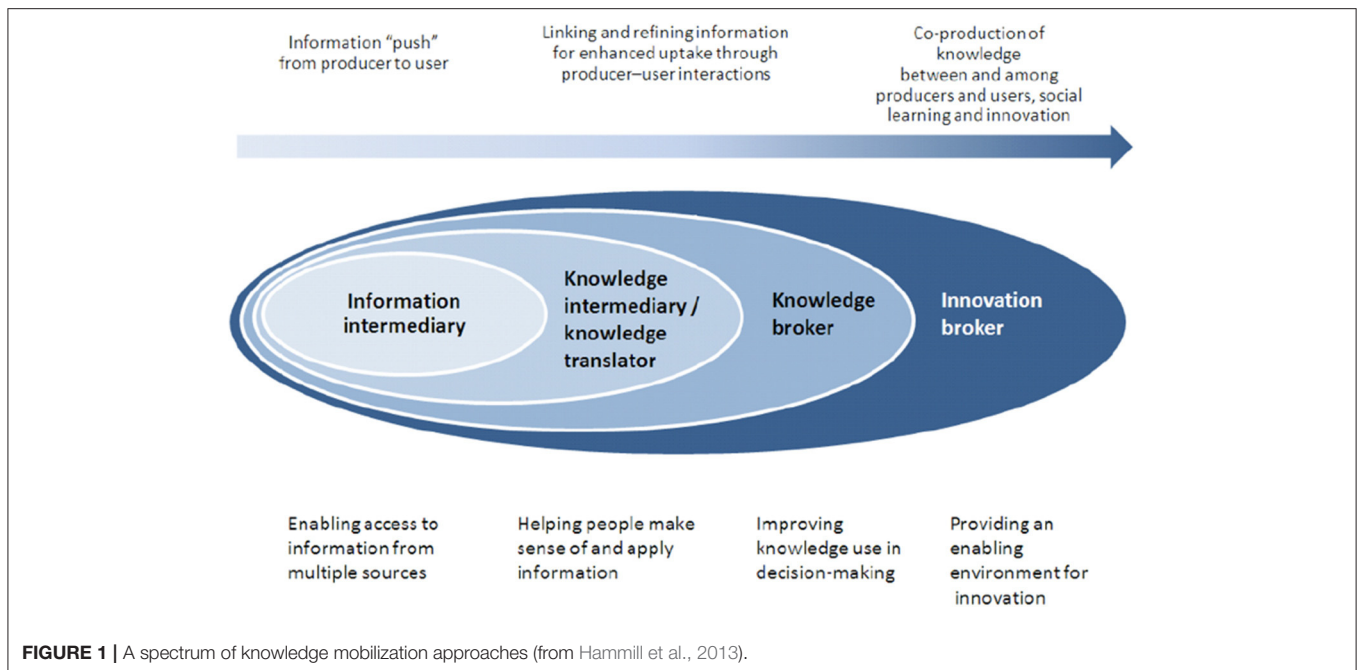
Information “push” from producer to user

Linking and refining information for enhanced uptake through producer–user interactions

Co-production of knowledge between and among producers and users, social learning and innovation

Information intermediary

Knowledge intermediary / knowledge translator

Knowledge broker

Innovation broker

Enabling access to information from multiple sources

Helping people make sense of and apply information

Improving knowledge use in decision-making

Providing an enabling environment for innovation

**FIGURE 1 |** A spectrum of knowledge mobilization approaches (from Hammill et al., 2013).